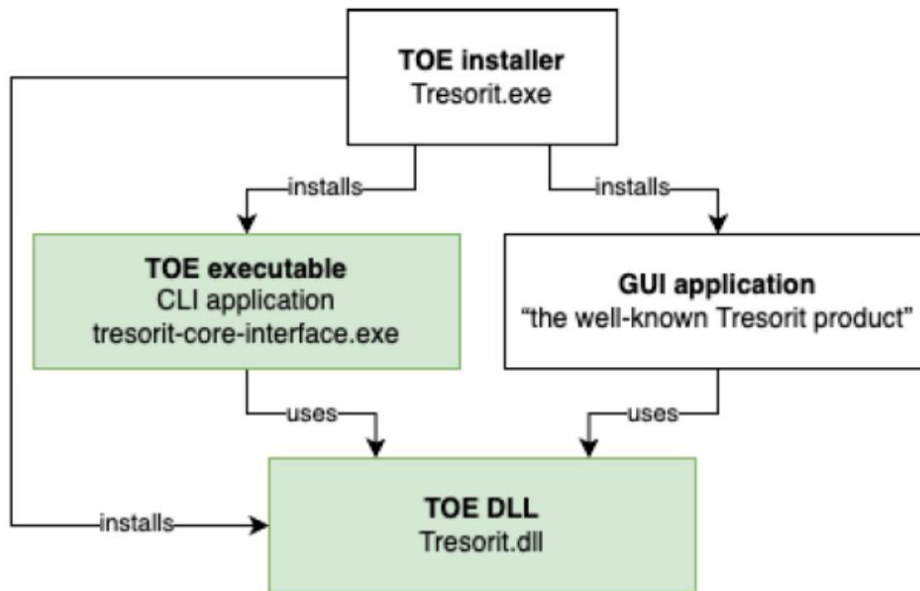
TOE installer
Tresorit.exe

installs

installs

TOE executable
CLI application
tresorit-core-interface.exe

GUI application
"the well-known Tresorit product"

uses

uses

installs

TOE DLL
Tresorit.dll